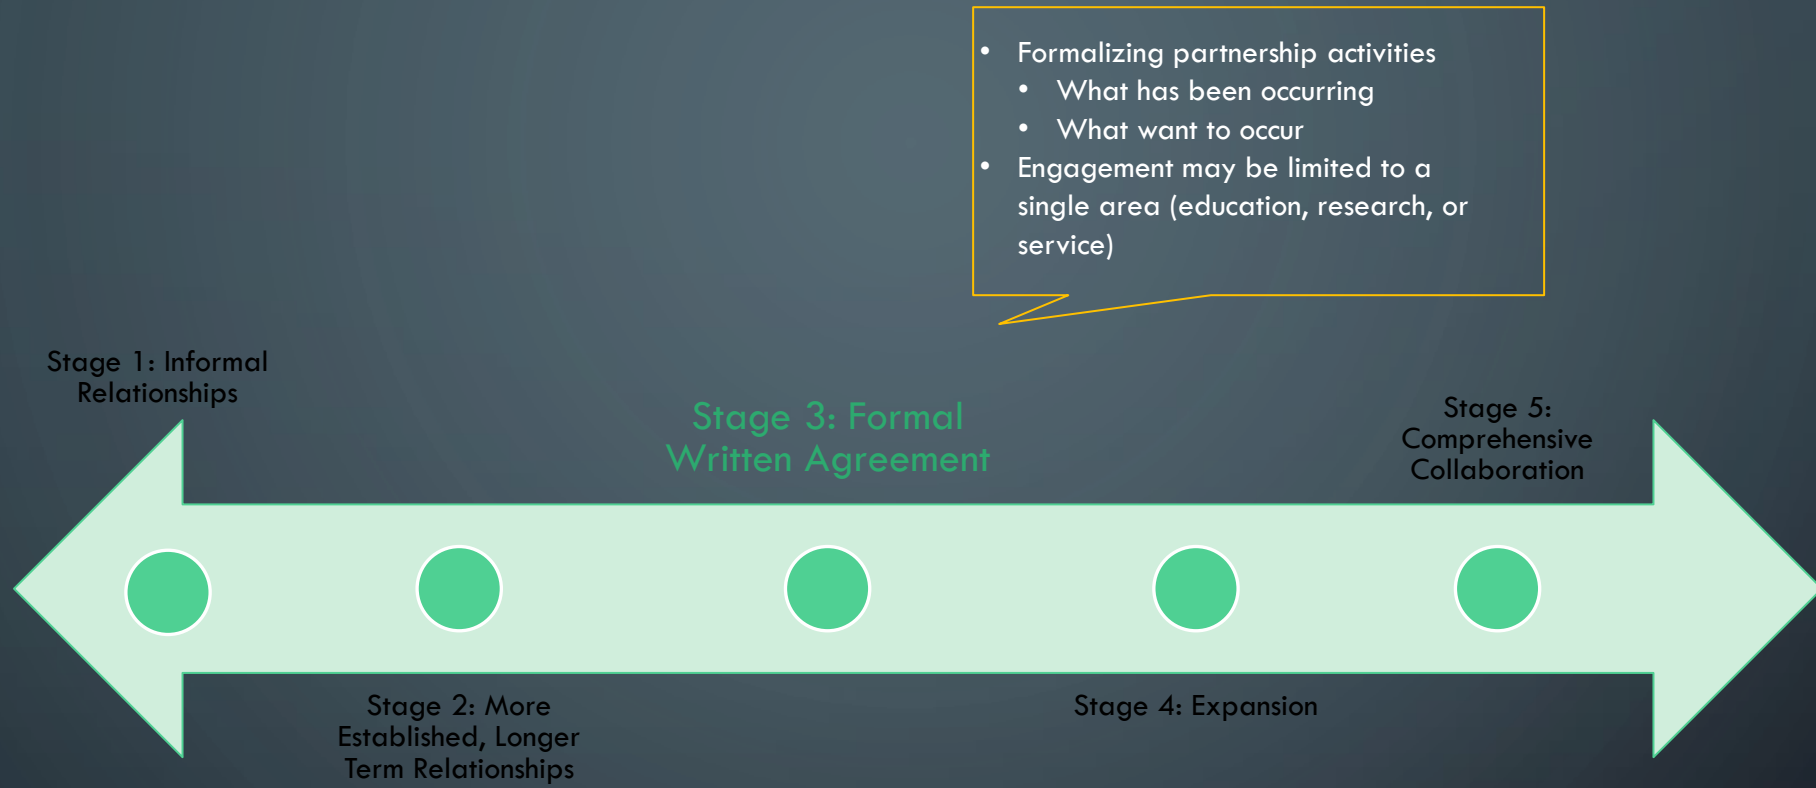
- Formalizing partnership activities
  - What has been occurring
  - What want to occur
- Engagement may be limited to a single area (education, research, or service)

Stage 1: Informal Relationships

Stage 3: Formal Written Agreement

Stage 5: Comprehensive Collaboration

Stage 2: More Established, Longer Term Relationships

Stage 4: Expansion